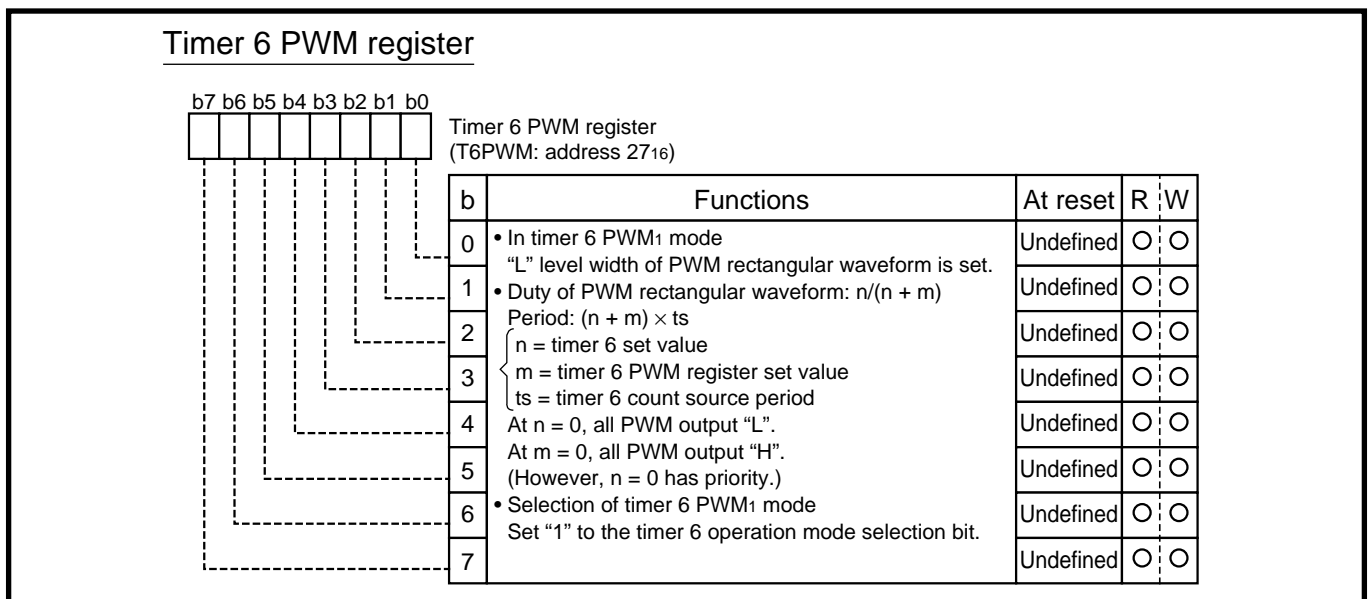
Timer 6 PWM register

b7 b6 b5 b4 b3 b2 b1 b0

Timer 6 PWM register
(T6PWM: address $27_{16}$)

| b | Functions | At reset | R | W |
|---|---|---|---|---|
| 0 | • In timer 6 PWM$_1$ mode "L" level width of PWM rectangular waveform is set. • Duty of PWM rectangular waveform: n/(n + m) Period: (n + m) × ts n = timer 6 set value m = timer 6 PWM register set value ts = timer 6 count source period At n = 0, all PWM output "L". At m = 0, all PWM output "H". (However, n = 0 has priority.) • Selection of timer 6 PWM$_1$ mode Set "1" to the timer 6 operation mode selection bit. | Undefined | O | O |
| 1 | | Undefined | O | O |
| 2 | | Undefined | O | O |
| 3 | | Undefined | O | O |
| 4 | | Undefined | O | O |
| 5 | | Undefined | O | O |
| 6 | | Undefined | O | O |
| 7 | | Undefined | O | O |